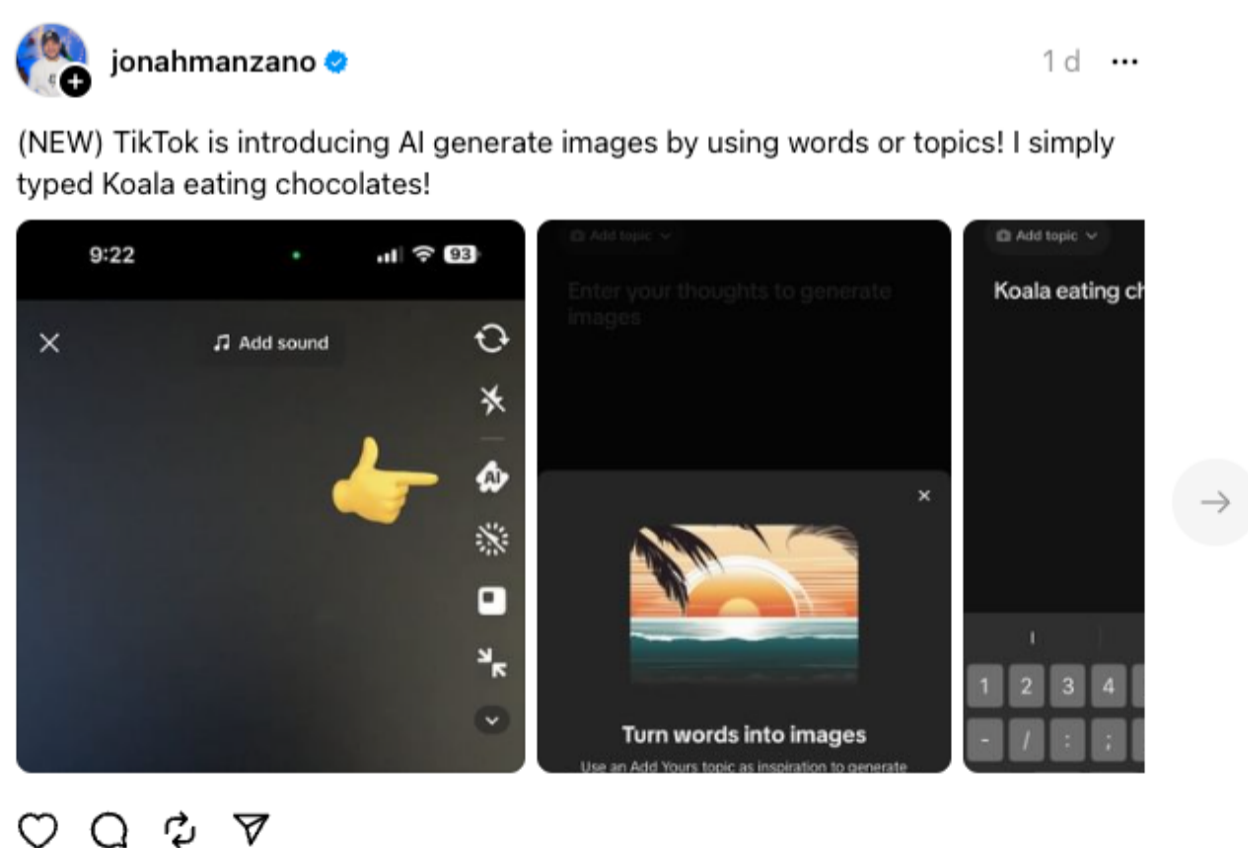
jonahmanzano

1 d ···

(NEW) TikTok is introducing AI generate images by using words or topics! I simply typed Koala eating chocolates!

9:22

93

Add sound

AI

Add topic

Enter your thoughts to generate images

×

Turn words into images

Use an Add Yours topic as inspiration to generate

Add topic

Koala eating ch

1 2 3 4

- / : ;